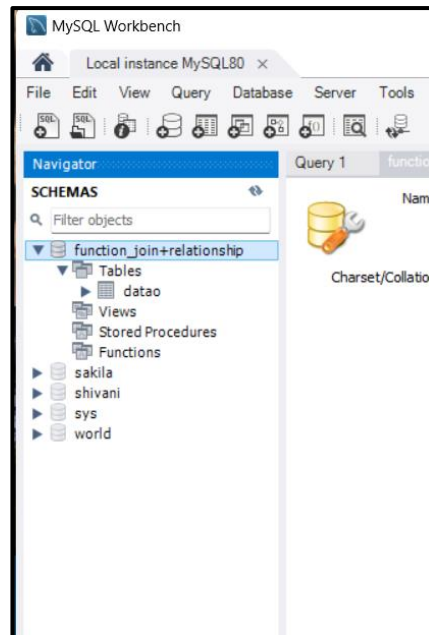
MySQL Workbench

Local instance MySQL80 ×

File Edit View Query Database Server Tools

Navigator

SCHEMAS

Filter objects

function_join+relationship
Tables
datao
Views
Stored Procedures
Functions
sakila
shivani
sys
world

Query 1 functio

Nam

Charset/Collatio